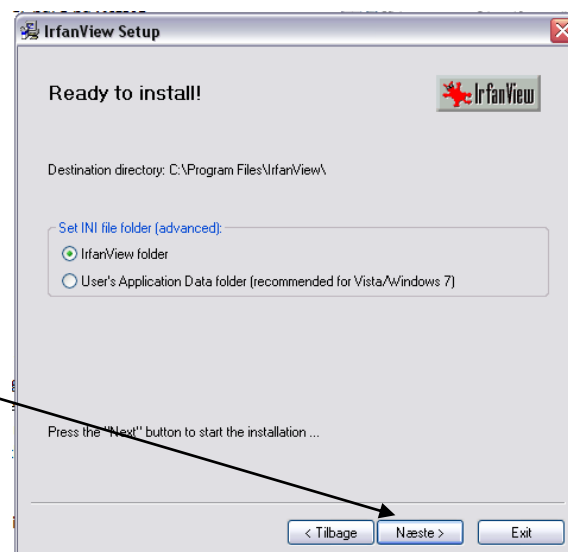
IrfanView Setup

Ready to install!

IrfanView

Destination directory: C:\Program Files\IrfanView\

Set INI file folder (advanced):

IrfanView folder

User's Application Data folder (recommended for Vista/Windows 7)

Press the "Next" button to start the installation ...

< Tilbage

Næste >

Exit